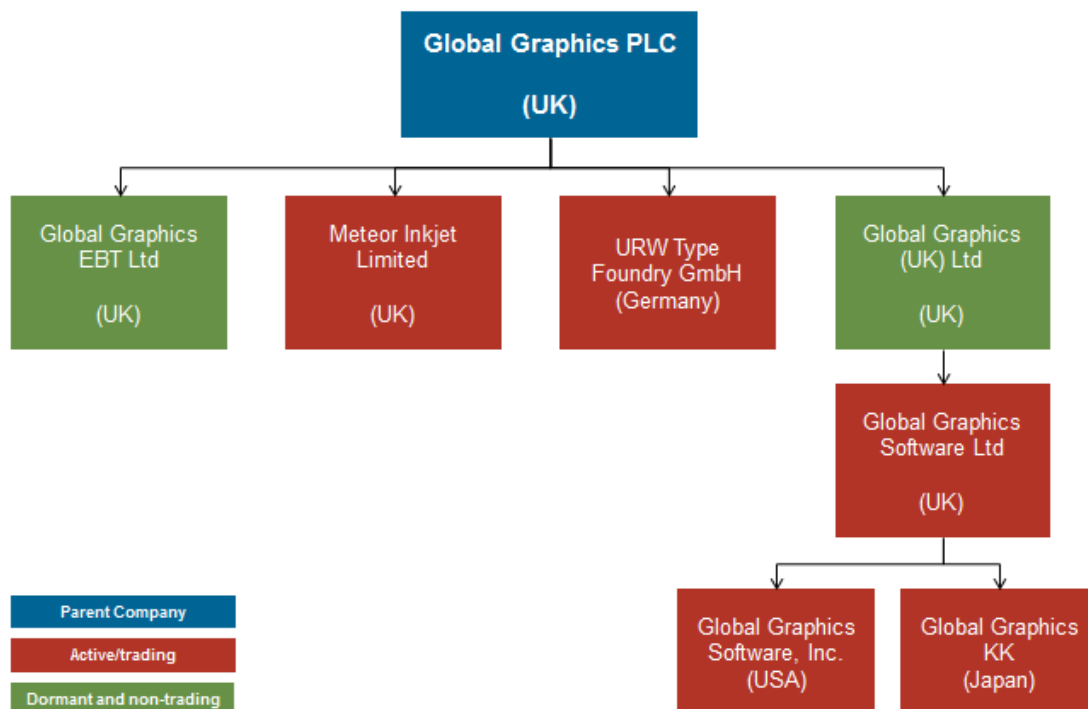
Global Graphics PLC

(UK)

Global Graphics EBT Ltd

(UK)

Meteor Inkjet Limited

(UK)

URW Type Foundry GmbH (Germany)

Global Graphics (UK) Ltd

(UK)

Global Graphics Software Ltd

(UK)

Global Graphics Software, Inc. (USA)

Global Graphics KK (Japan)

Parent Company

Active/trading

Dormant and non-trading